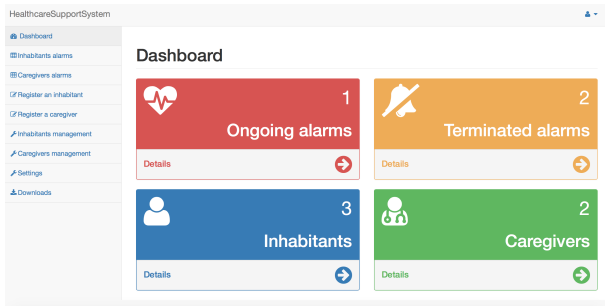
HealthcareSupportSystem

Dashboard
Inhabitants alarms
Caregivers alarms
Register an inhabitant
Register a caregiver
Inhabitants management
Caregivers management
Settings
Downloads

Dashboard

1
Ongoing alarms
Details

2
Terminated alarms
Details

3
Inhabitants
Details

2
Caregivers
Details